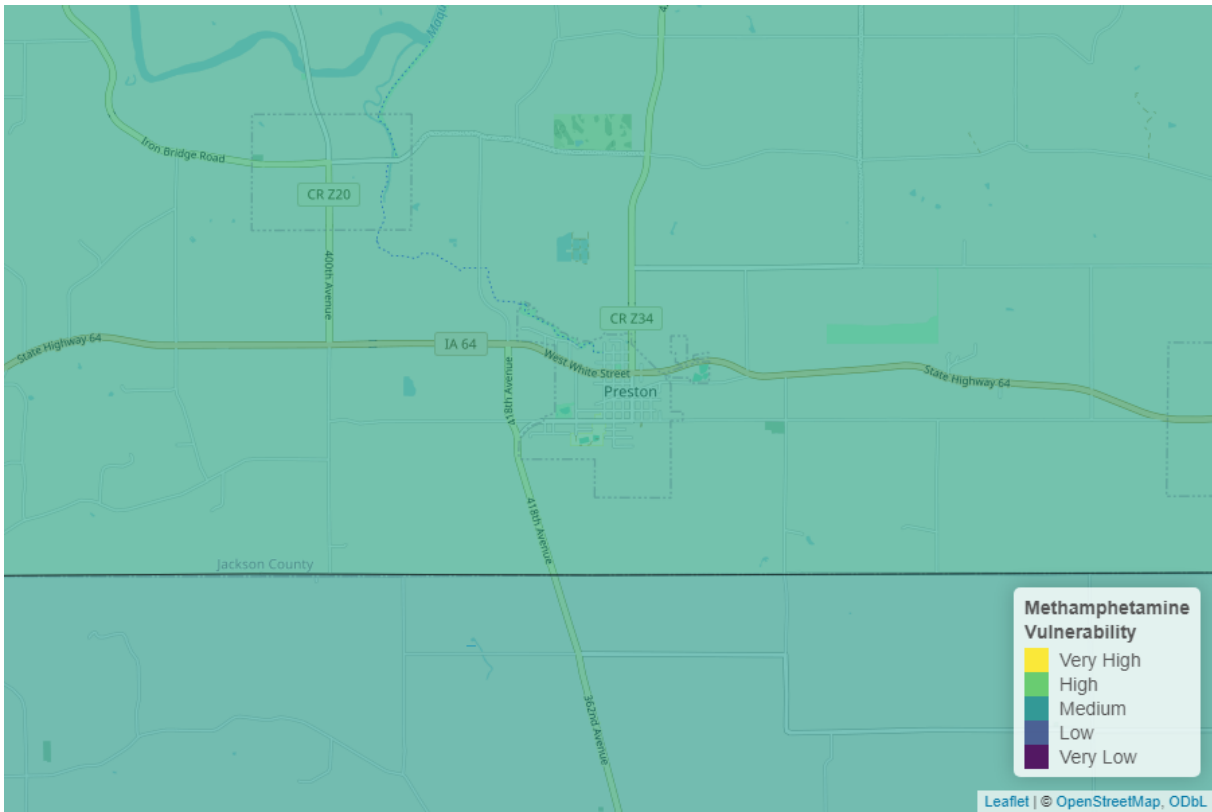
Maqu

Iron Bridge Road

CR Z20

400th Avenue

CR Z34

State Highway 64

IA 64

West White Street

418th Avenue

Preston

State Highway 64

418th Avenue

Jackson County

362nd Avenue

Methamphetamine Vulnerability
Very High
High
Medium
Low
Very Low

Leaflet | © OpenStreetMap, ODbL